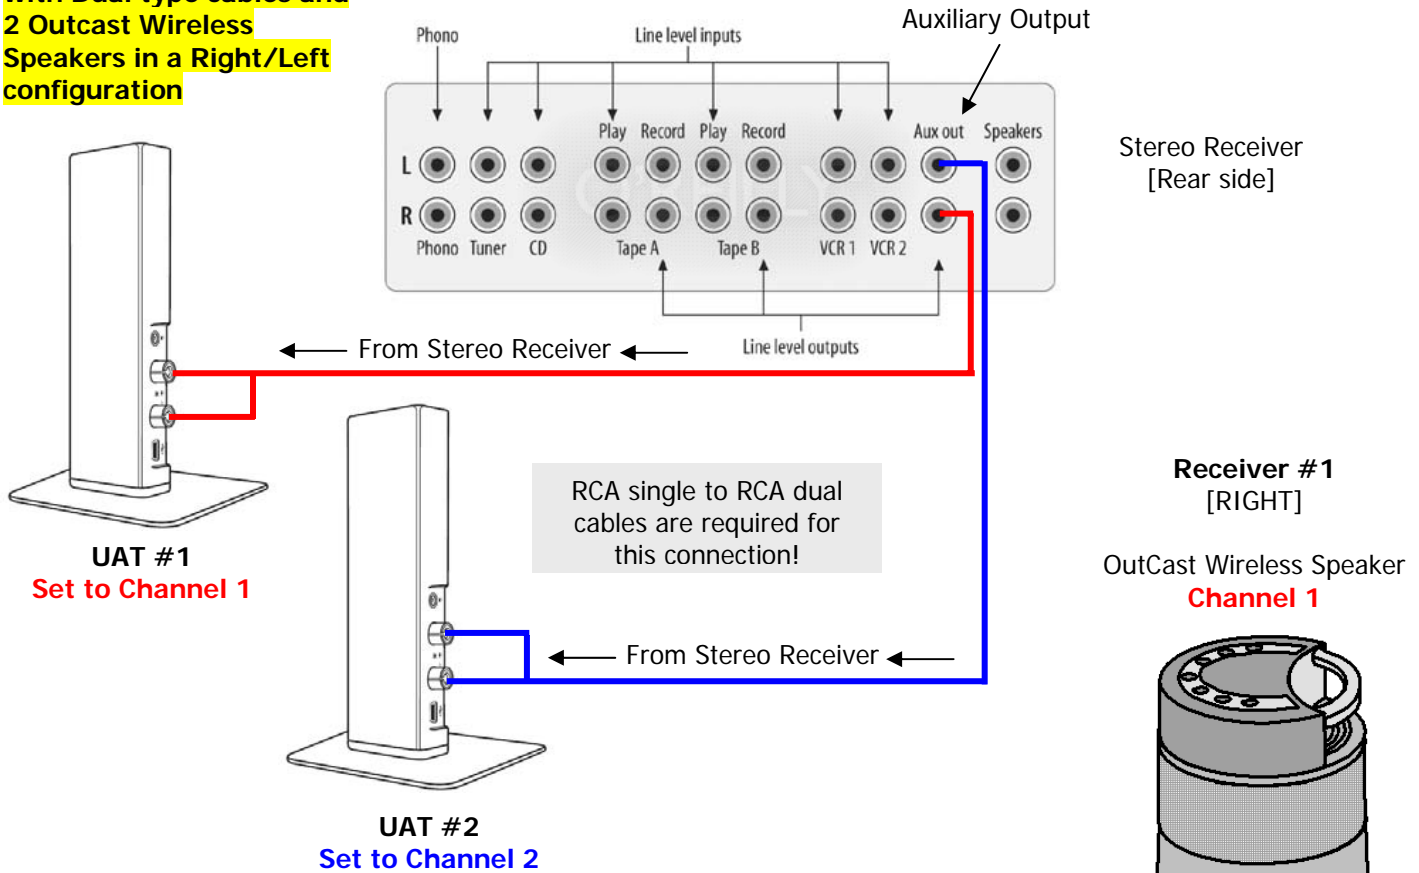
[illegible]
2 Outcast Wireless Speakers in a Right/Left configuration

Phono

Line level inputs

Auxiliary Output

Play Record Play Record

Aux out Speakers

L

R

Phono Tuner CD

Tape A

Tape B

VCR 1 VCR 2

Line level outputs

Stereo Receiver
[Rear side]

From Stereo Receiver

UAT #1
Set to Channel 1

RCA single to RCA dual cables are required for this connection!

From Stereo Receiver

UAT #2
Set to Channel 2

Receiver #1
[RIGHT]

OutCast Wireless Speaker
Channel 1